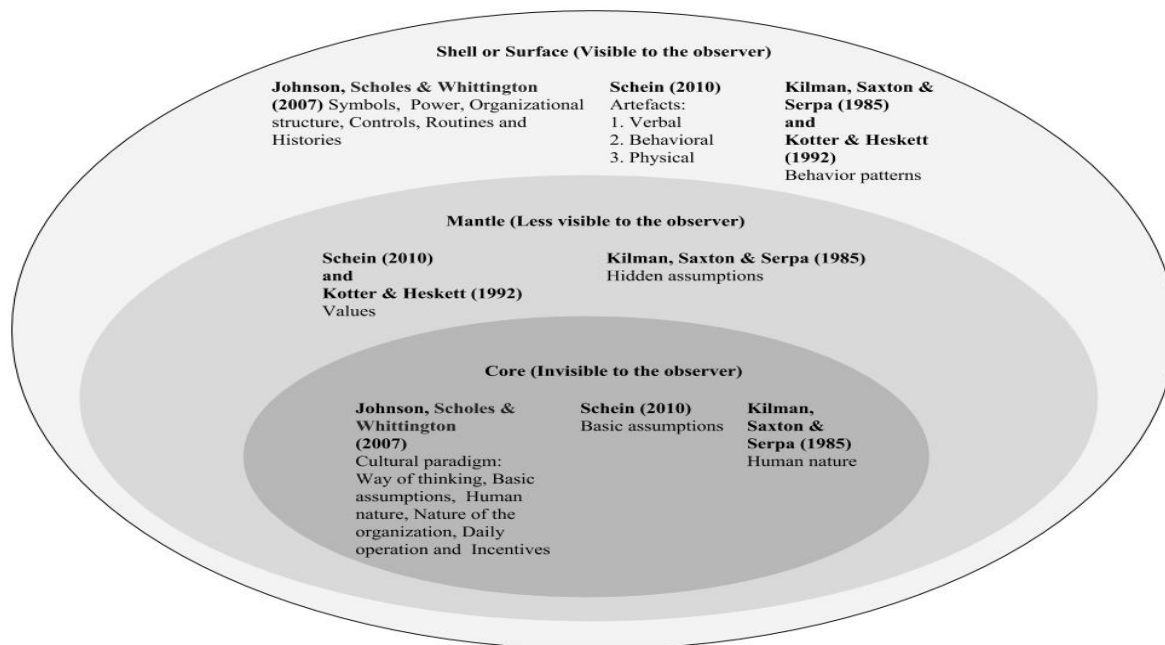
Shell or Surface (Visible to the observer)

Johnson, Scholes & Whittington (2007) Symbols, Power, Organizational structure, Controls, Routines and Histories

Schein (2010)
Artefacts:
1. Verbal
2. Behavioral
3. Physical

Kilman, Saxton & Serpa (1985) and Kotter & Heskett (1992)
Behavior patterns

Mantle (Less visible to the observer)

Schein (2010) and Kotter & Heskett (1992)
Values

Kilman, Saxton & Serpa (1985)
Hidden assumptions

Core (Invisible to the observer)

Johnson, Scholes & Whittington (2007)
Cultural paradigm: Way of thinking, Basic assumptions, Human nature, Nature of the organization, Daily operation and Incentives

Schein (2010)
Basic assumptions

Kilman, Saxton & Serpa (1985)
Human nature